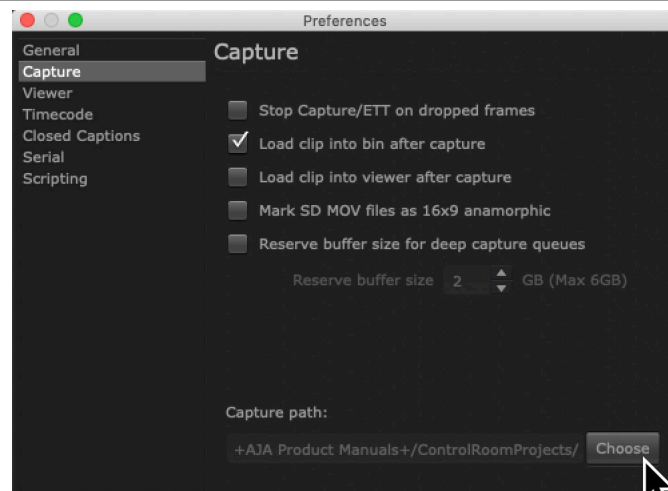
Preferences

General
Capture
Viewer
Timecode
Closed Captions
Serial
Scripting

Capture

Stop Capture/ETT on dropped frames
Load clip into bin after capture
Load clip into viewer after capture
Mark SD MOV files as 16x9 anamorphic
Reserve buffer size for deep capture queues

Reserve buffer size 2 GB (Max 6GB)

Capture path:
+AJA Product Manuals+/ControlRoomProjects/ Choose